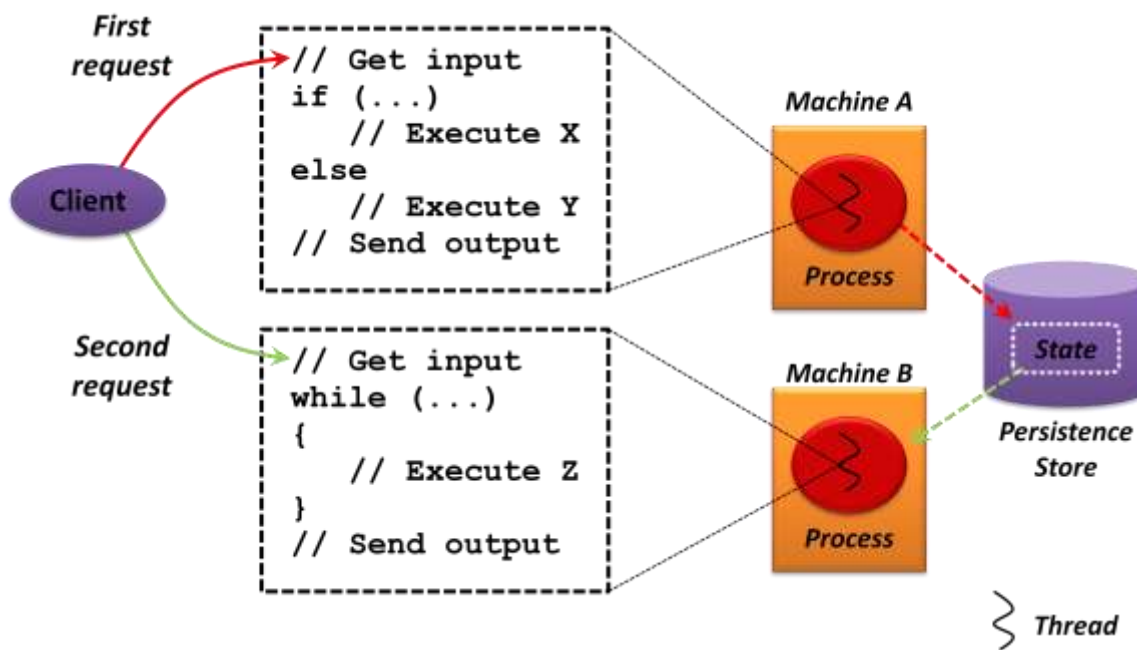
First request

Client

Second request

// Get input
if (...)
   // Execute X
else
   // Execute Y
// Send output

// Get input
while (...)
{
   // Execute Z
}
// Send output

Machine A

Process

Machine B

Process

State

Persistence Store

Thread